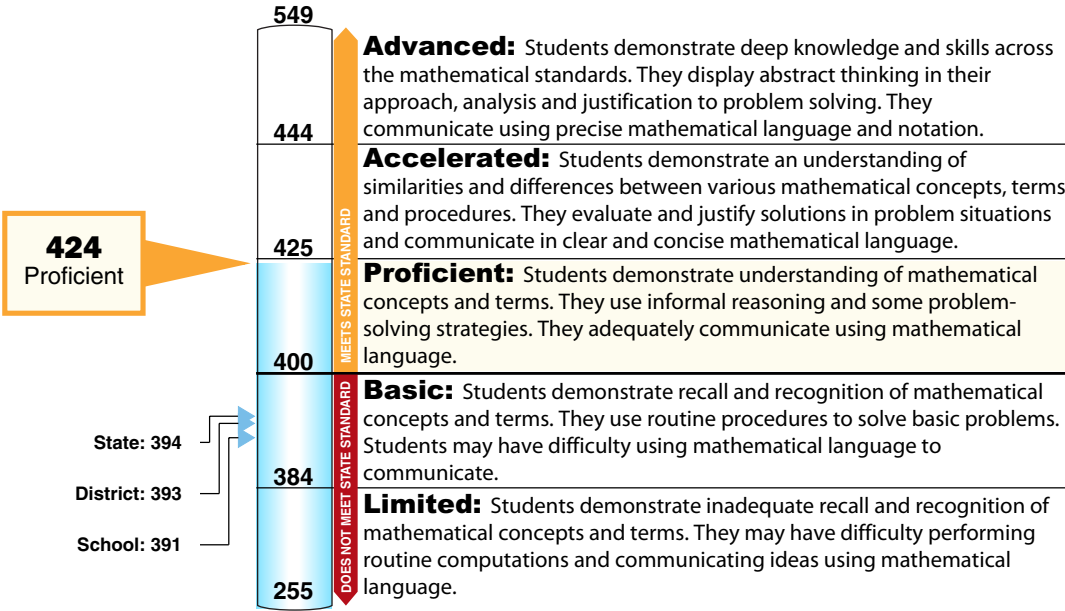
424
Proficient

State: 394

District: 393

School: 391

549

444

425

400

384

255

MEETS STATE STANDARD

DOES NOT MEET STATE STANDARD

**Advanced:** Students demonstrate deep knowledge and skills across the mathematical standards. They display abstract thinking in their approach, analysis and justification to problem solving. They communicate using precise mathematical language and notation.

**Accelerated:** Students demonstrate an understanding of similarities and differences between various mathematical concepts, terms and procedures. They evaluate and justify solutions in problem situations and communicate in clear and concise mathematical language.

**Proficient:** Students demonstrate understanding of mathematical concepts and terms. They use informal reasoning and some problem-solving strategies. They adequately communicate using mathematical language.

**Basic:** Students demonstrate recall and recognition of mathematical concepts and terms. They use routine procedures to solve basic problems. Students may have difficulty using mathematical language to communicate.

**Limited:** Students demonstrate inadequate recall and recognition of mathematical concepts and terms. They may have difficulty performing routine computations and communicating ideas using mathematical language.